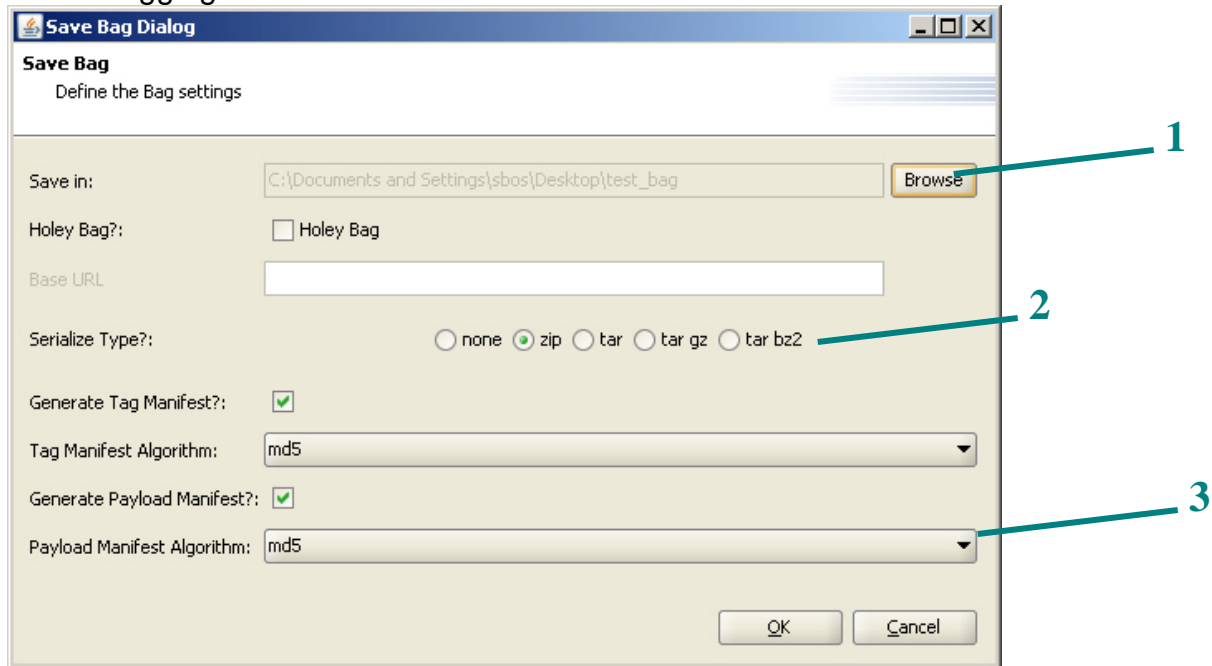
Save Bag Dialog

Save Bag

Define the Bag settings

1

Save in: C:\Documents and Settings\sbos\Desktop\test_bag Browse

Holey Bag?: Holey Bag

Base URL

2

Serialize Type?: none zip tar tar gz tar bz2

Generate Tag Manifest?:

Tag Manifest Algorithm: md5

Generate Payload Manifest?:

3

Payload Manifest Algorithm: md5

OK Cancel